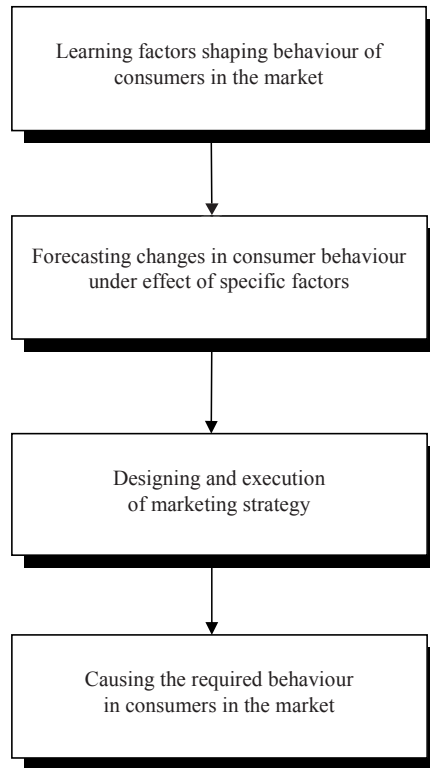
Learning factors shaping behaviour of consumers in the market

Forecasting changes in consumer behaviour under effect of specific factors

Designing and execution of marketing strategy

Causing the required behaviour in consumers in the market